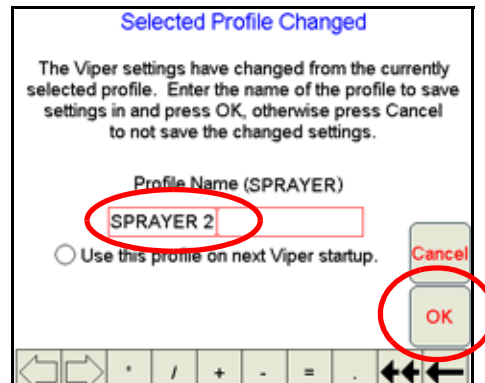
Selected Profile Changed

The Viper settings have changed from the currently selected profile. Enter the name of the profile to save settings in and press OK, otherwise press Cancel to not save the changed settings.

Profile Name (SPRAYER)

SPRAYER 2

Use this profile on next Viper startup.

Cancel

OK

' / + - = .